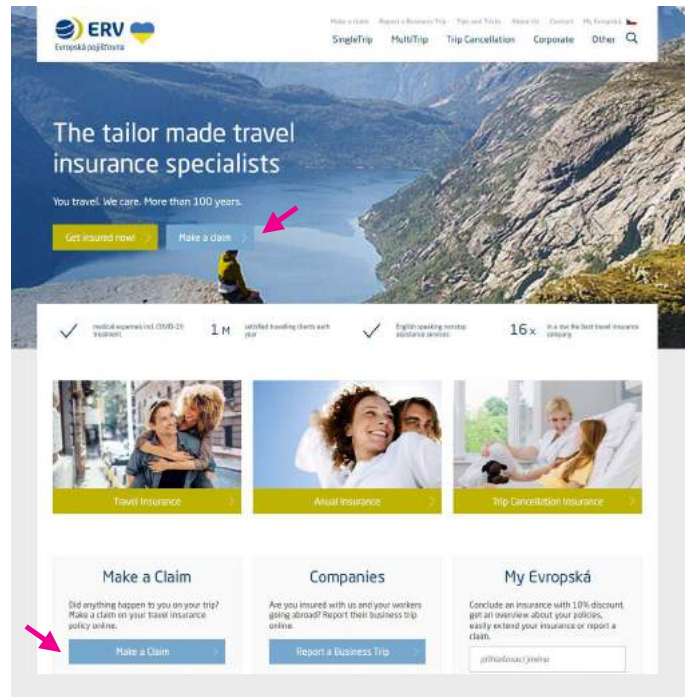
ERV
Evropská pojišťovna

Make a claim Report a Business Trip Tips and Tricks About Us Contact My Evropská

SingleTrip MultiTrip Trip Cancellation Corporate Other

The tailor made travel insurance specialists

You travel. We care. More than 100 years.

Get insured now! Make a claim

medical expenses incl. COVID-19 treatment

1 M satisfied traveling clients each year

English speaking nonstop assistance services

16 x in a row the best travel insurance company

Travel Insurance

Anual Insurance

Trip Cancellation Insurance

Make a Claim

Did anything happen to you on your trip? Make a claim on your travel insurance policy online.

Make a Claim

Companies

Are you insured with us and your workers going abroad? Report their business trip online.

Report a Business Trip

My Evropská

Conclude an insurance with 10% discount, get an overview about your policies, easily extend your insurance or report a claim.

přihlašovací jméno